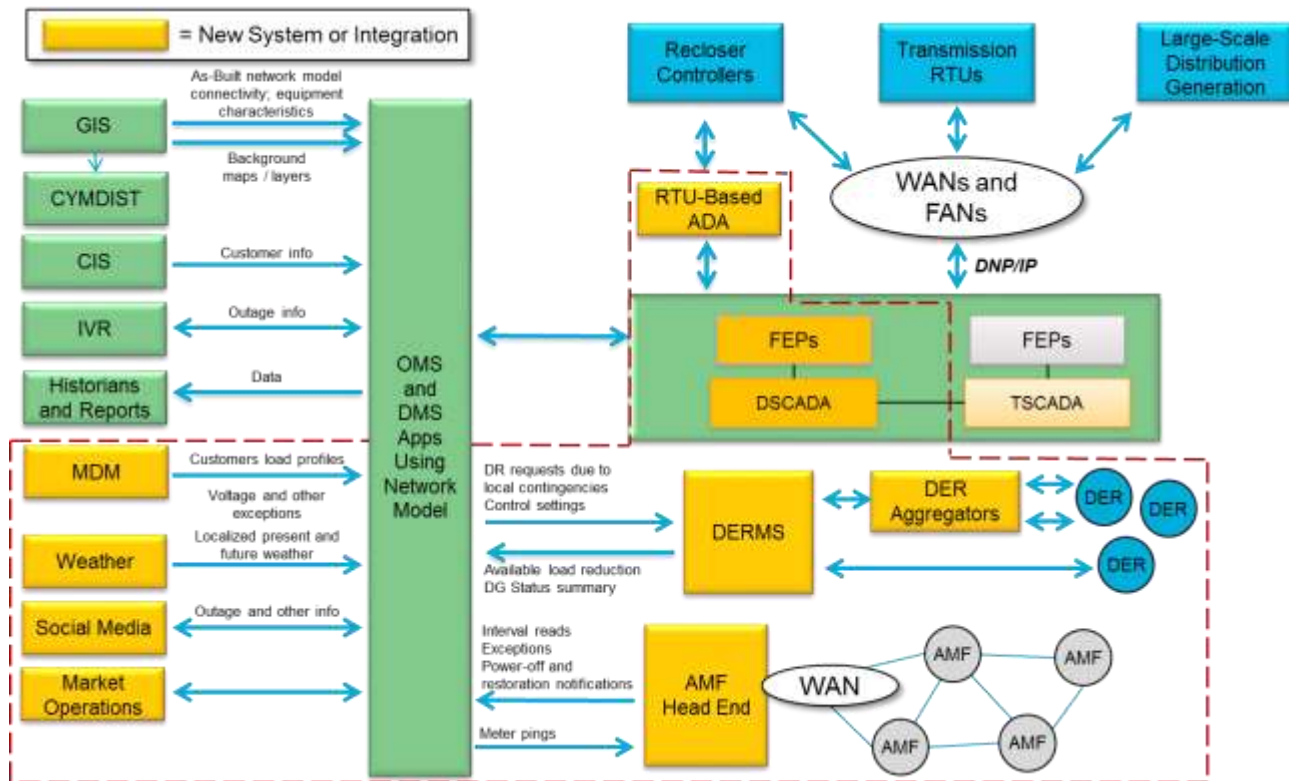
= New System or Integration

Recloser Controllers

Transmission RTUs

Large-Scale Distribution Generation

GIS

As-Built network model connectivity; equipment characteristics

Background maps / layers

CYMDIST

CIS

Customer info

IVR

Outage info

Historians and Reports

Data

OMS and DMS Apps Using Network Model

RTU-Based ADA

WANs and FANs

DNP/IP

FEPs

DSCADA

FEPs

TSCADA

MDM

Customers load profiles

Voltage and other exceptions

Weather

Localized present and future weather

Social Media

Outage and other info

Market Operations

DR requests due to local contingencies
Control settings

DERMS

Available load reduction
DG Status summary

DER Aggregators

DER

DER

DER

Interval reads
Exceptions
Power-off and restoration notifications

Meter pings

AMF Head End

WAN

AMF

AMF

AMF

AMF

AMF